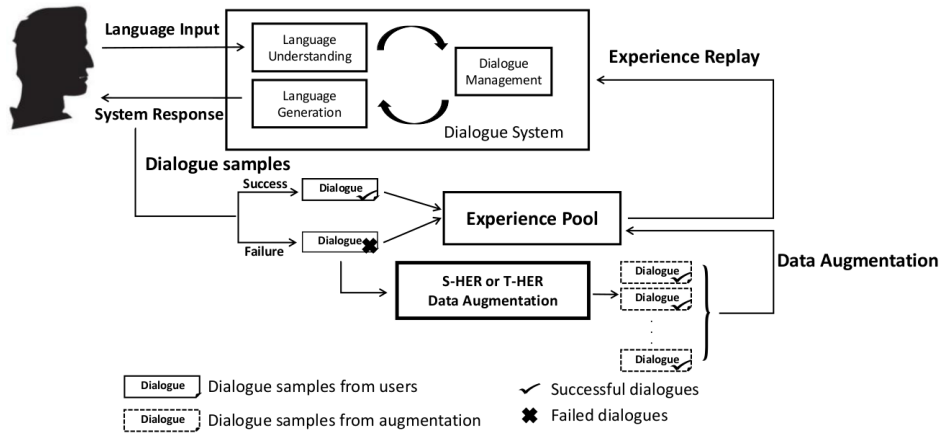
Language Input

Language Understanding

Dialogue Management

Language Generation

Dialogue System

System Response

Experience Replay

Dialogue samples

Success

Dialogue

Failure

Dialogue

Experience Pool

S-HER or T-HER Data Augmentation

Dialogue

Dialogue

Dialogue

Data Augmentation

Dialogue Dialogue samples from users

Dialogue Dialogue samples from augmentation

Successful dialogues

Failed dialogues